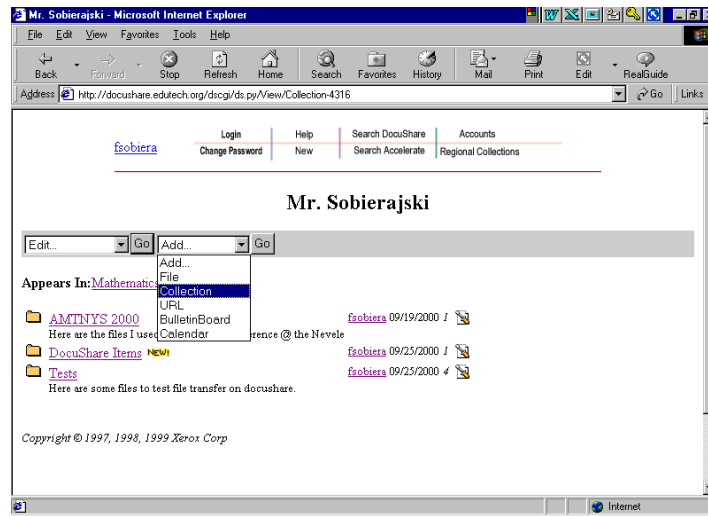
Mr. Sobierajski - Microsoft Internet Explorer

File Edit View Favorites Tools Help

Back Forward Stop Refresh Home Search Favorites History Mail Print Edit RealGuide

Address http://docushare.edutech.org/dscgi/ds.py/View/Collection-4316 Go Links

fsobiera

Login | Help | Search DocuShare | Accounts
Change Password | New | Search Accelerate | Regional Collections

Mr. Sobierajski

Edit... Go Add... Go

Add...
File
Collection
URL
BulletinBoard
Calendar

Appears In: Mathematics

AMTNYS 2000 fsobiera 09/19/2000 1
Here are the files I used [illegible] rence @ the Nevele

DocuShare Items NEW! fsobiera 09/25/2000 1

Tests fsobiera 09/25/2000 4
Here are some files to test file transfer on docushare.

Copyright © 1997, 1998, 1999 Xerox Corp

Internet